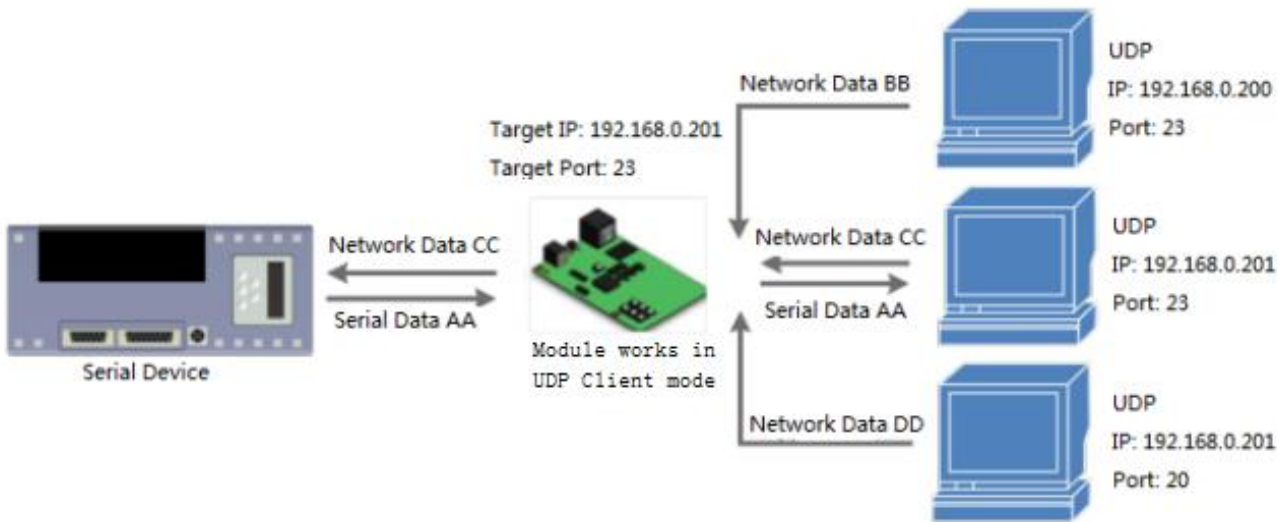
Network Data BB

UDP
IP: 192.168.0.200
Port: 23

Target IP: 192.168.0.201
Target Port: 23

Network Data CC

Serial Data AA

Serial Device

Module works in UDP Client mode

Network Data CC

Serial Data AA

UDP
IP: 192.168.0.201
Port: 23

Network Data DD

UDP
IP: 192.168.0.201
Port: 20